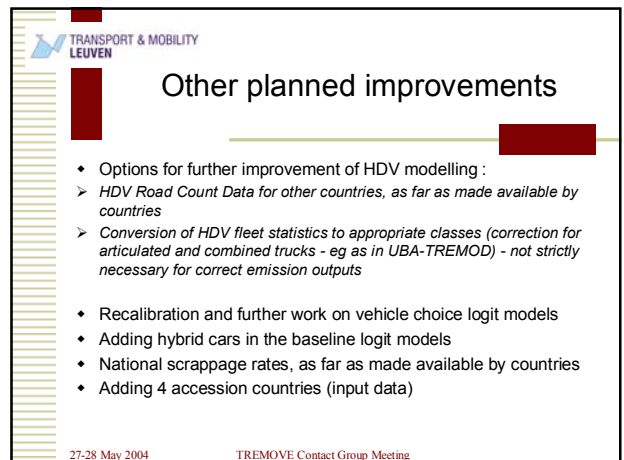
TRANSPORT & MOBILITY
LEUVEN

Other planned improvements

- Options for further improvement of HDV modelling :
- HDV Road Count Data for other countries, as far as made available by countries
- Conversion of HDV fleet statistics to appropriate classes (correction for articulated and combined trucks - eg as in UBA-TREMOD) - not strictly necessary for correct emission outputs

- Recalibration and further work on vehicle choice logit models
- Adding hybrid cars in the baseline logit models
- National scrappage rates, as far as made available by countries
- Adding 4 accession countries (input data)

27-28 May 2004 TREMOVE Contact Group Meeting